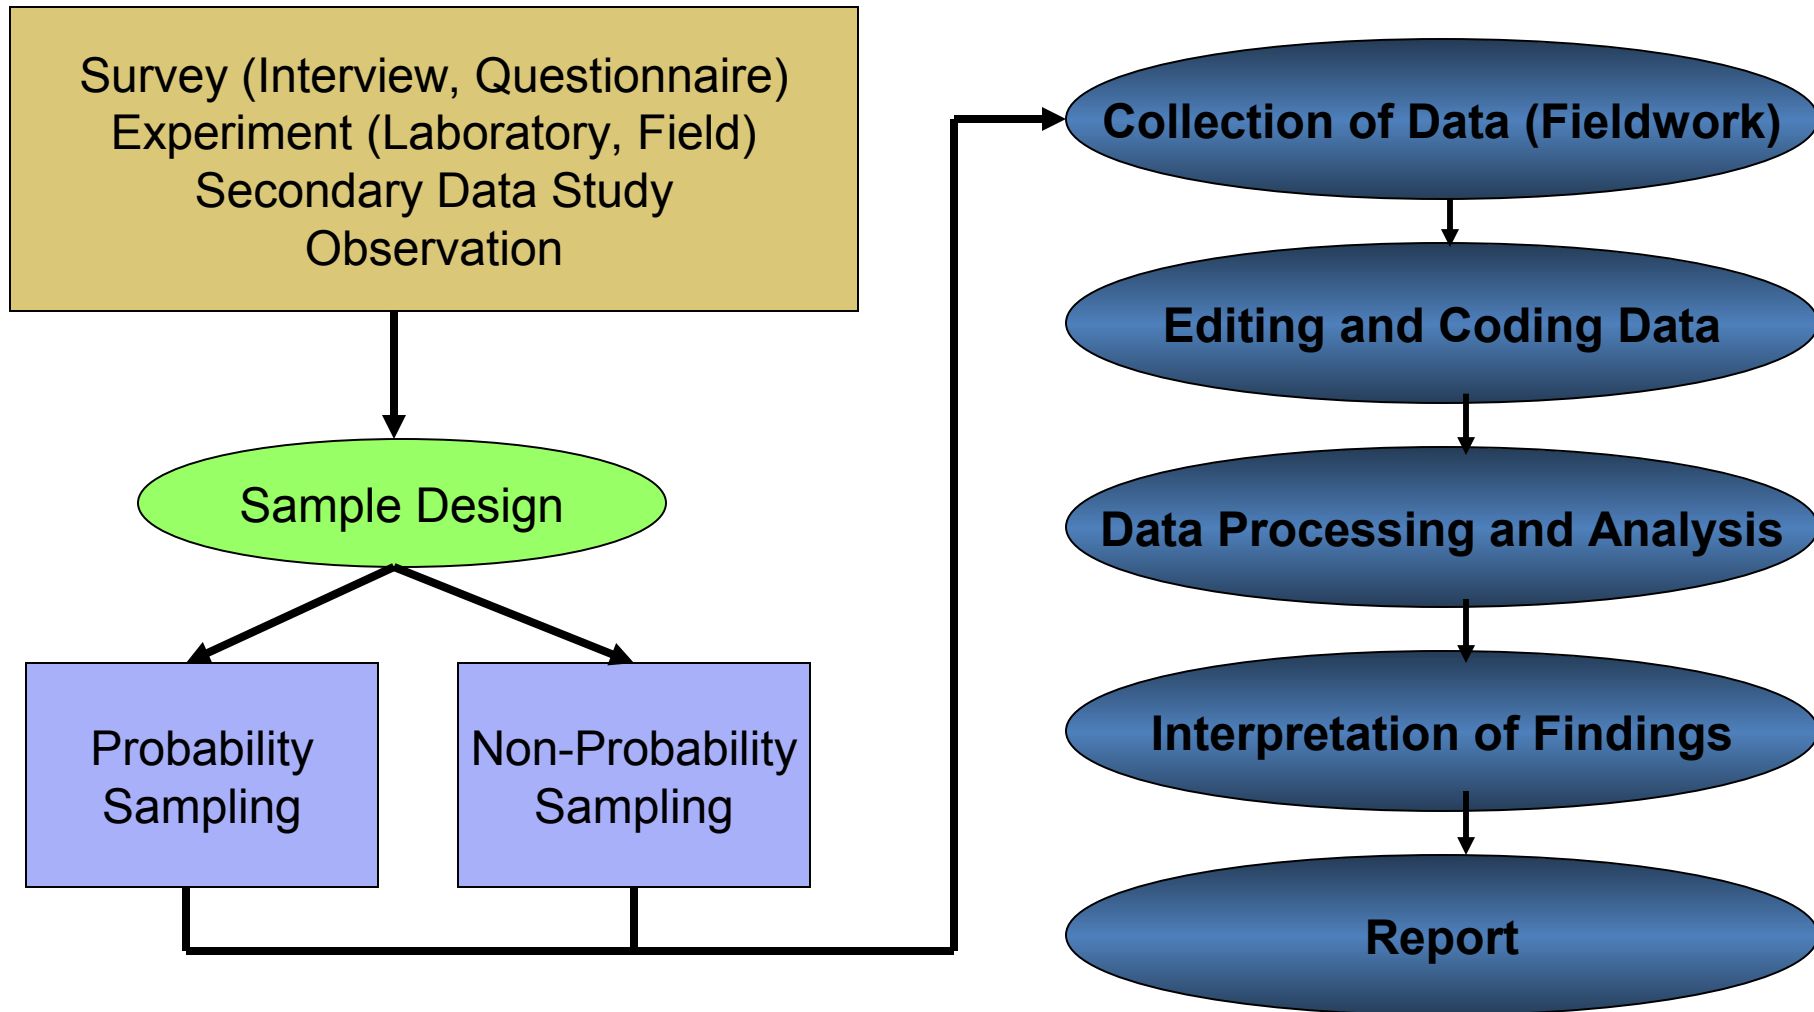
Survey (Interview, Questionnaire)
Experiment (Laboratory, Field)
Secondary Data Study
Observation

Sample Design

Probability Sampling

Non-Probability Sampling

Collection of Data (Fieldwork)

Editing and Coding Data

Data Processing and Analysis

Interpretation of Findings

Report